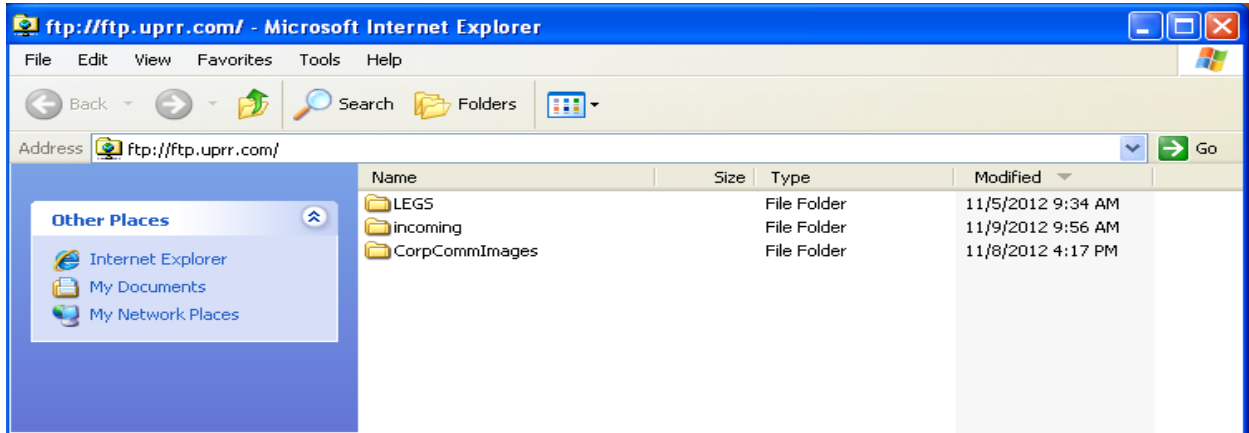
ftp://ftp.uprr.com/ - Microsoft Internet Explorer

File Edit View Favorites Tools Help

Back Search Folders

Address ftp://ftp.uprr.com/ Go

Other Places

Internet Explorer
My Documents
My Network Places

| Name | Size | Type | Modified |
|---|---|---|---|
| LEGS | | File Folder | 11/5/2012 9:34 AM |
| incoming | | File Folder | 11/9/2012 9:56 AM |
| CorpCommImages | | File Folder | 11/8/2012 4:17 PM |